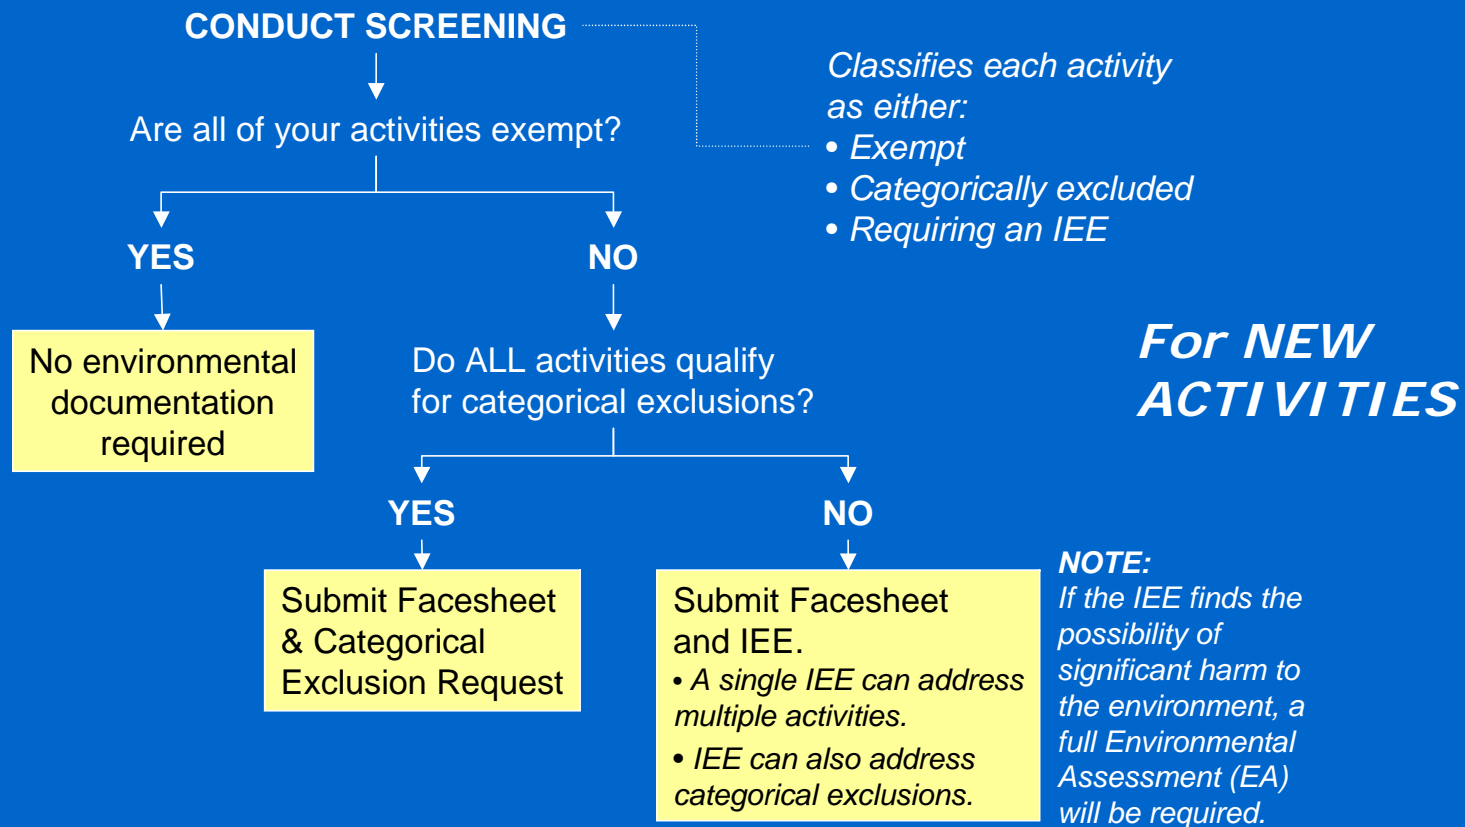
CONDUCT SCREENING

Classifies each activity as either:
• Exempt
• Categorically excluded
• Requiring an IEE

Are all of your activities exempt?

YES

NO

No environmental documentation required

Do ALL activities qualify for categorical exclusions?

For NEW ACTIVITIES

YES

NO

Submit Facesheet & Categorical Exclusion Request

Submit Facesheet and IEE.
• A single IEE can address multiple activities.
• IEE can also address categorical exclusions.

NOTE:
If the IEE finds the possibility of significant harm to the environment, a full Environmental Assessment (EA) will be required.